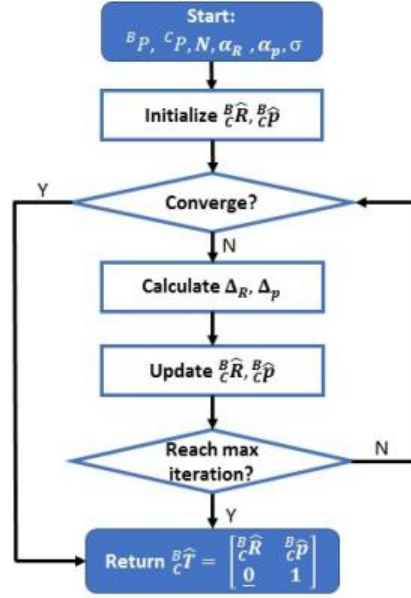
Start:
${}^{B}P,\ {}^{C}P, \boldsymbol{N}, \boldsymbol{\alpha_R}, \boldsymbol{\alpha_p}, \sigma$

Initialize ${}^{B}_{C}\widehat{\boldsymbol{R}}, {}^{B}_{C}\widehat{\boldsymbol{p}}$

Converge?

Y

N

Calculate $\boldsymbol{\Delta_R}, \boldsymbol{\Delta_p}$

Update ${}^{B}_{C}\widehat{\boldsymbol{R}}, {}^{B}_{C}\widehat{\boldsymbol{p}}$

Reach max iteration?

N

Y

Return ${}^{B}_{C}\widehat{\boldsymbol{T}} = \begin{bmatrix} {}^{B}_{C}\widehat{\boldsymbol{R}} & {}^{B}_{C}\widehat{\boldsymbol{p}} \\ \underline{\boldsymbol{0}} & \boldsymbol{1} \end{bmatrix}$